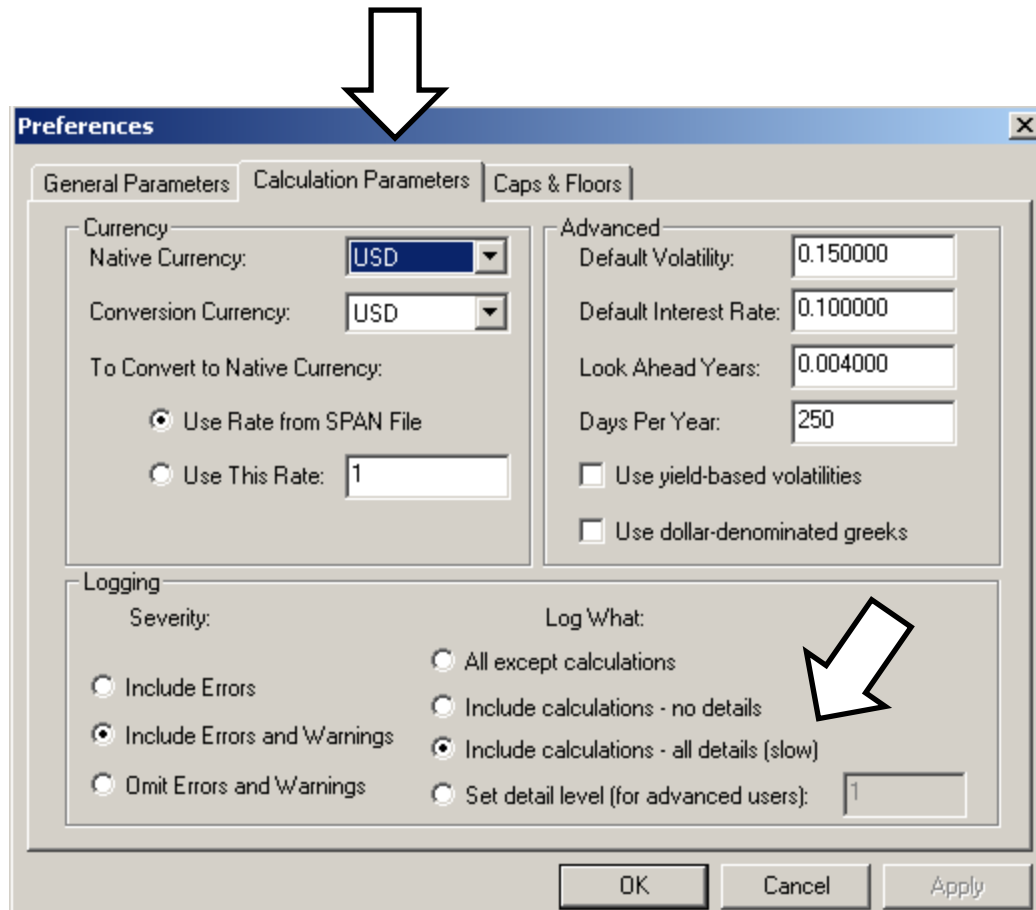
Preferences

General Parameters | Calculation Parameters | Caps & Floors

Currency
Native Currency: USD
Conversion Currency: USD
To Convert to Native Currency:
Use Rate from SPAN File
Use This Rate: 1

Advanced
Default Volatility: 0.150000
Default Interest Rate: 0.100000
Look Ahead Years: 0.004000
Days Per Year: 250
Use yield-based volatilities
Use dollar-denominated greeks

Logging
Severity:
Include Errors
Include Errors and Warnings
Omit Errors and Warnings

Log What:
All except calculations
Include calculations - no details
Include calculations - all details (slow)
Set detail level (for advanced users): 1

OK
Cancel
Apply